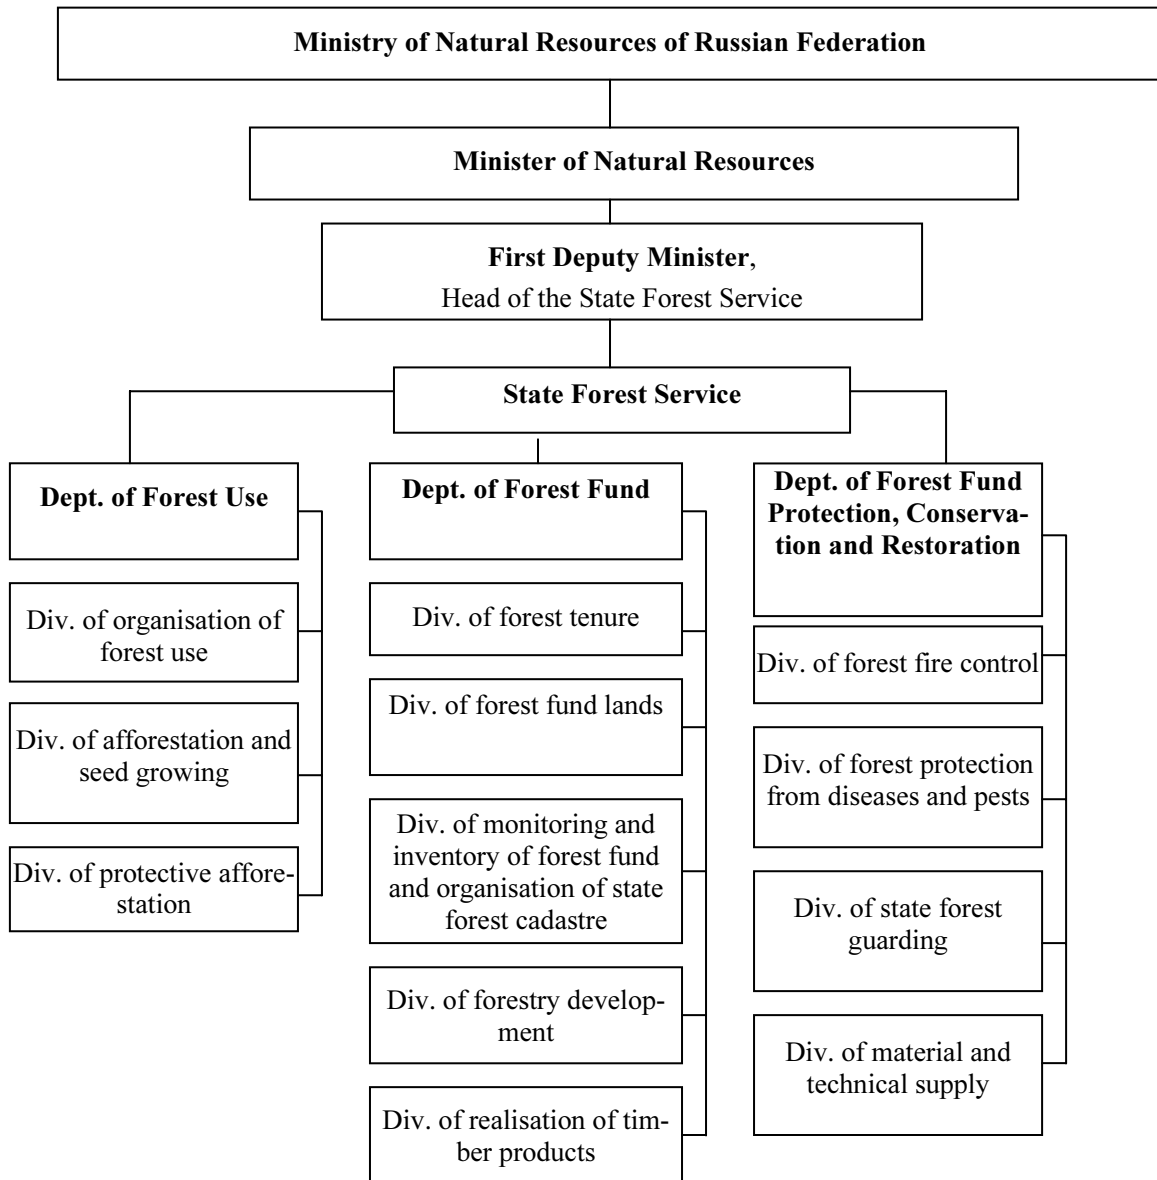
Ministry of Natural Resources of Russian Federation

Minister of Natural Resources

First Deputy Minister,
Head of the State Forest Service

State Forest Service

Dept. of Forest Use

Div. of organisation of forest use

Div. of afforestation and seed growing

Div. of protective afforestation

Dept. of Forest Fund

Div. of forest tenure

Div. of forest fund lands

Div. of monitoring and inventory of forest fund and organisation of state forest cadastre

Div. of forestry development

Div. of realisation of timber products

Dept. of Forest Fund Protection, Conservation and Restoration

Div. of forest fire control

Div. of forest protection from diseases and pests

Div. of state forest guarding

Div. of material and technical supply